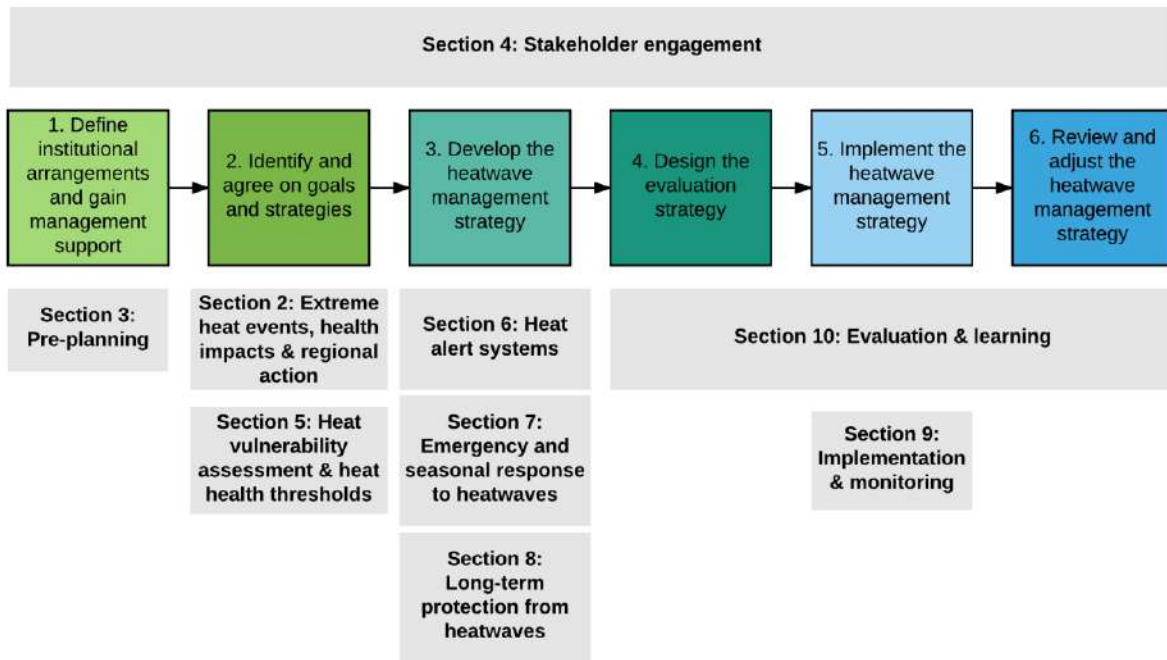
Section 4: Stakeholder engagement

1. Define institutional arrangements and gain management support

2. Identify and agree on goals and strategies

3. Develop the heatwave management strategy

4. Design the evaluation strategy

5. Implement the heatwave management strategy

6. Review and adjust the heatwave management strategy

Section 3: Pre-planning

Section 2: Extreme heat events, health impacts & regional action

Section 5: Heat vulnerability assessment & heat health thresholds

Section 6: Heat alert systems

Section 7: Emergency and seasonal response to heatwaves

Section 8: Long-term protection from heatwaves

Section 10: Evaluation & learning

Section 9: Implementation & monitoring